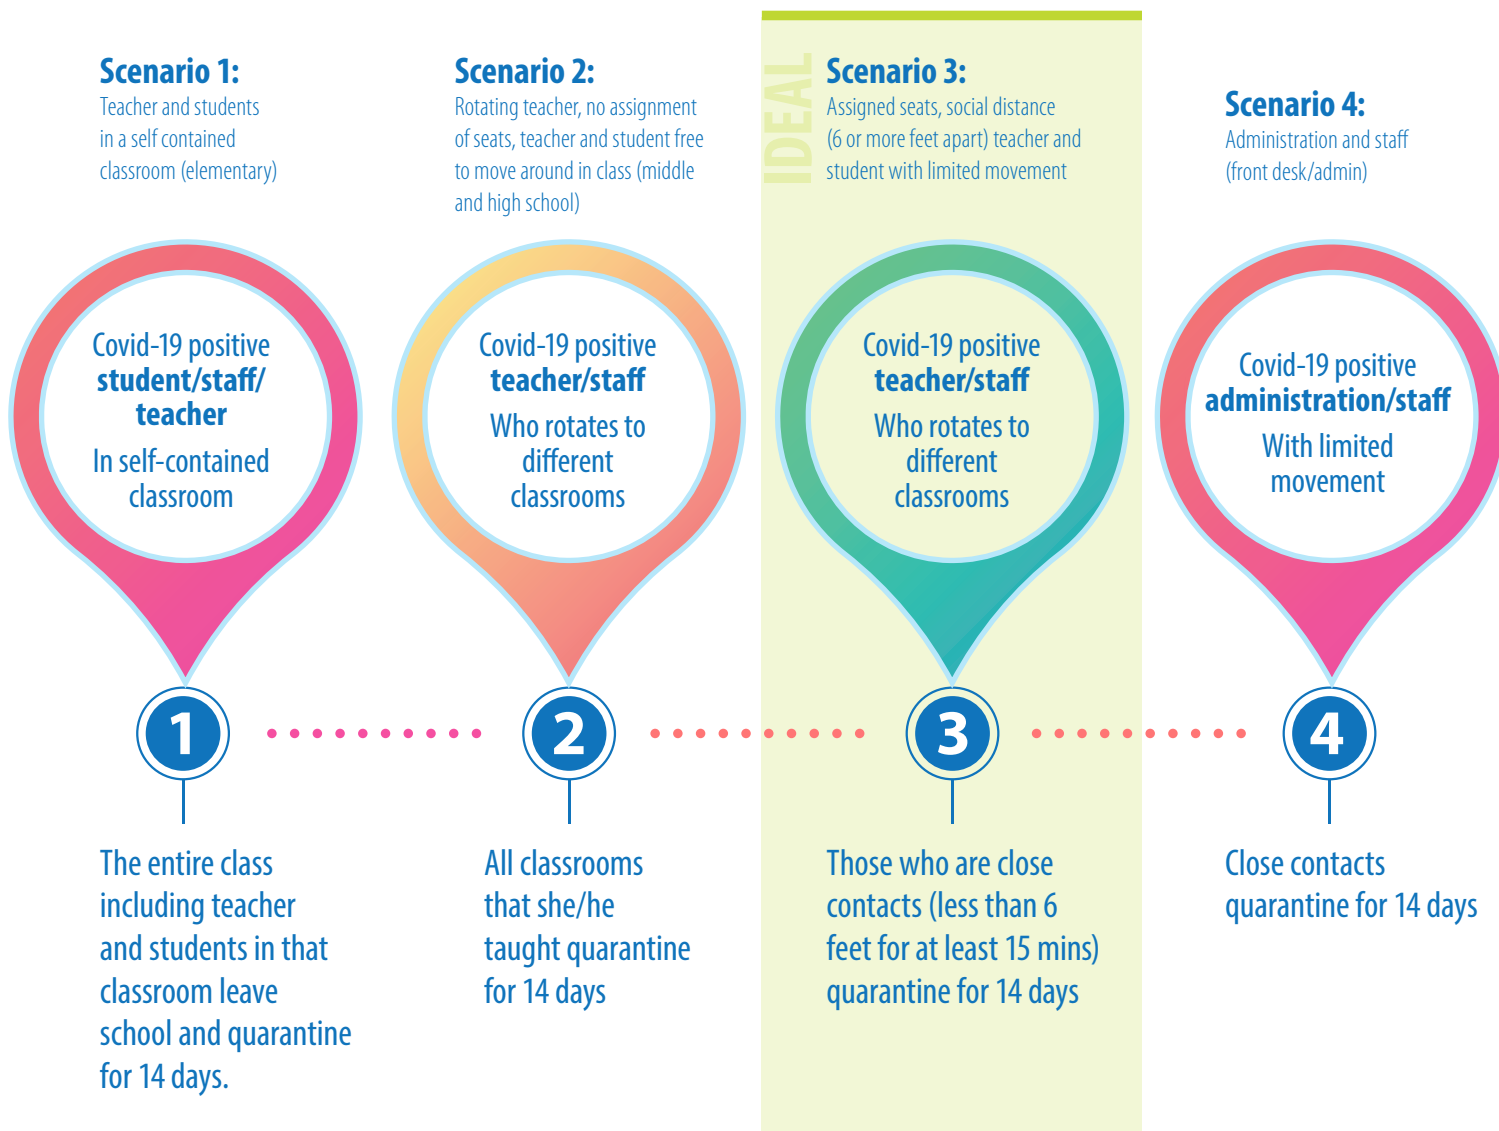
Scenario 1:
Teacher and students in a self contained classroom (elementary)

Scenario 2:
Rotating teacher, no assignment of seats, teacher and student free to move around in class (middle and high school)

IDEAL

Scenario 3:
Assigned seats, social distance (6 or more feet apart) teacher and student with limited movement

Scenario 4:
Administration and staff (front desk/admin)

Covid-19 positive
student/staff/teacher
In self-contained classroom

Covid-19 positive
teacher/staff
Who rotates to different classrooms

Covid-19 positive
teacher/staff
Who rotates to different classrooms

Covid-19 positive
administration/staff
With limited movement

1

2

3

4

The entire class including teacher and students in that classroom leave school and quarantine for 14 days.

All classrooms that she/he taught quarantine for 14 days

Those who are close contacts (less than 6 feet for at least 15 mins) quarantine for 14 days

Close contacts quarantine for 14 days